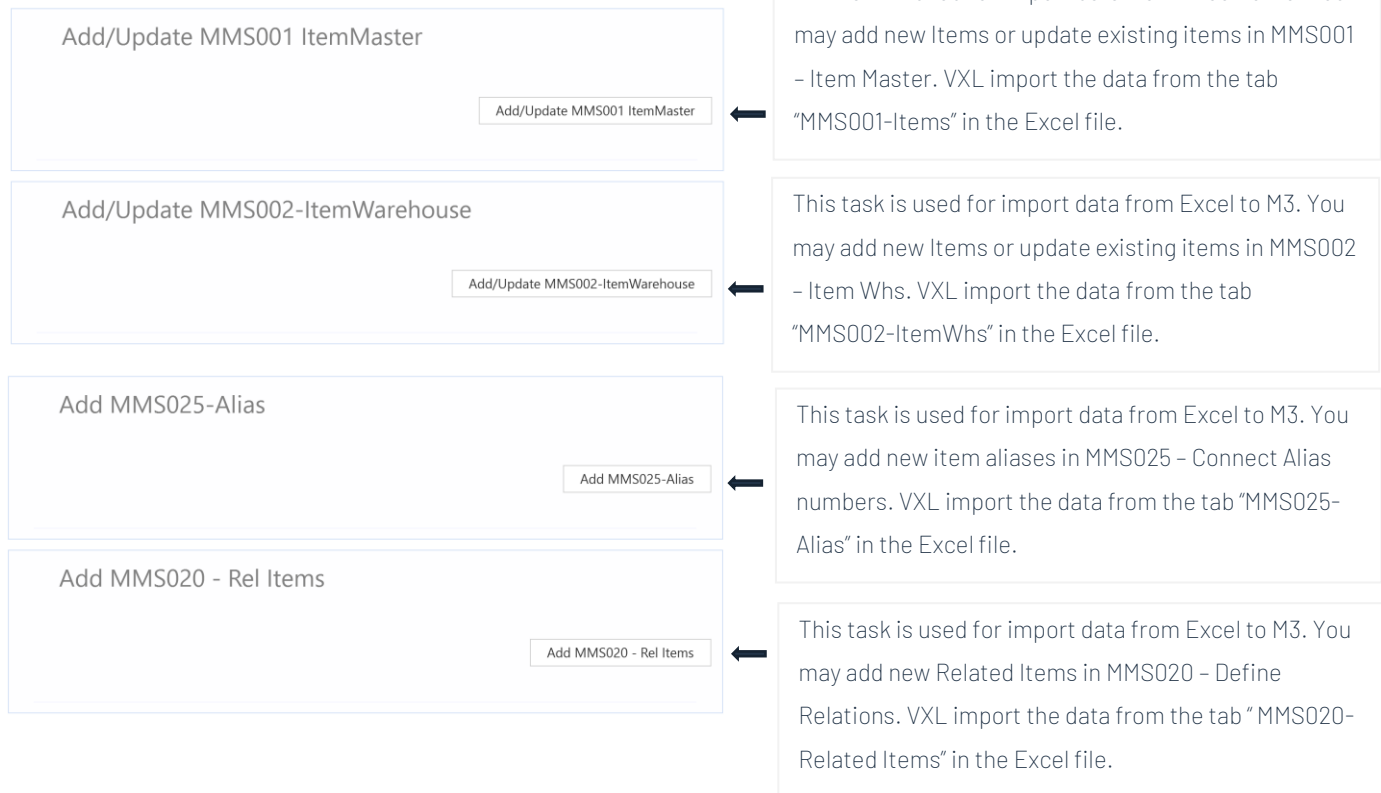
Add/Update MMS001 ItemMaster

Add/Update MMS001 ItemMaster

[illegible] may add new Items or update existing items in MMS001 – Item Master. VXL import the data from the tab "MMS001-Items" in the Excel file.

Add/Update MMS002-ItemWarehouse

Add/Update MMS002-ItemWarehouse

This task is used for import data from Excel to M3. You may add new Items or update existing items in MMS002 – Item Whs. VXL import the data from the tab "MMS002-ItemWhs" in the Excel file.

Add MMS025-Alias

Add MMS025-Alias

This task is used for import data from Excel to M3. You may add new item aliases in MMS025 – Connect Alias numbers. VXL import the data from the tab "MMS025-Alias" in the Excel file.

Add MMS020 - Rel Items

Add MMS020 - Rel Items

This task is used for import data from Excel to M3. You may add new Related Items in MMS020 – Define Relations. VXL import the data from the tab " MMS020-Related Items" in the Excel file.